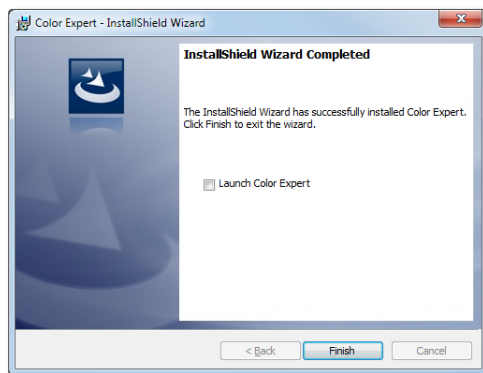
Color Expert - InstallShield Wizard

InstallShield Wizard Completed

The InstallShield Wizard has successfully installed Color Expert. Click Finish to exit the wizard.

Launch Color Expert

< Back

Finish

Cancel